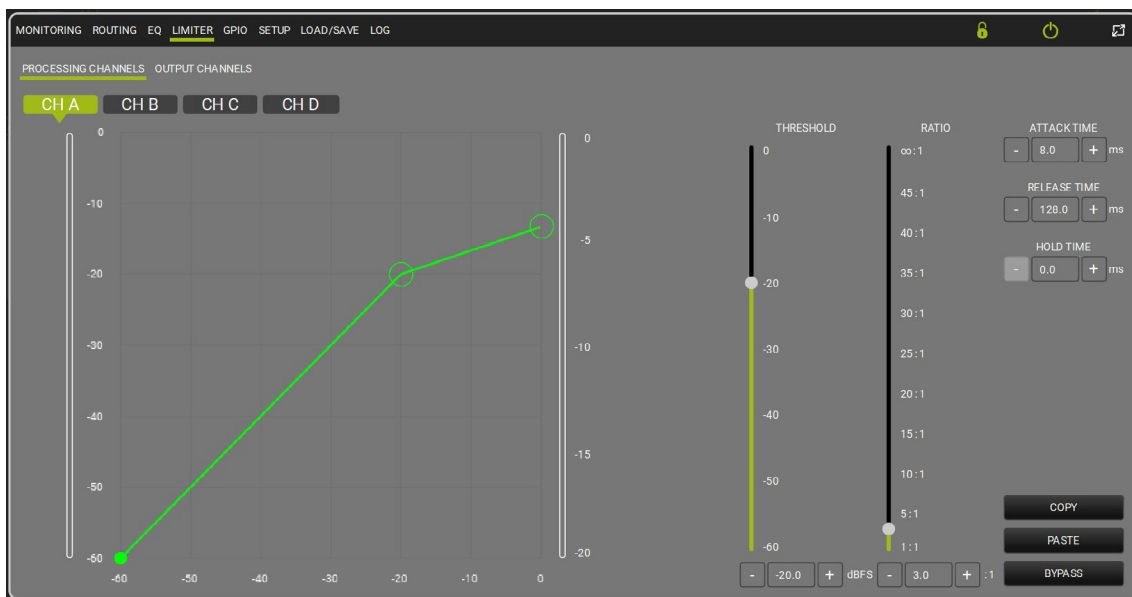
MONITORING ROUTING EQ LIMITER GPIO SETUP LOAD/SAVE LOG

PROCESSING CHANNELS OUTPUT CHANNELS

CH A CH B CH C CH D

0
-10
-20
-30
-40
-50
-60

-60 -50 -40 -30 -20 -10 0

0
-5
-10
-15
-20

THRESHOLD
0
-10
-20
-30
-40
-50
-60

RATIO
∞ : 1
45 : 1
40 : 1
35 : 1
30 : 1
25 : 1
20 : 1
15 : 1
10 : 1
5 : 1
1 : 1

- -20.0 + dBFS - 3.0 + :1

ATTACK TIME
- 8.0 + ms

RELEASE TIME
- 128.0 + ms

HOLD TIME
- 0.0 + ms

COPY
PASTE
BYPASS